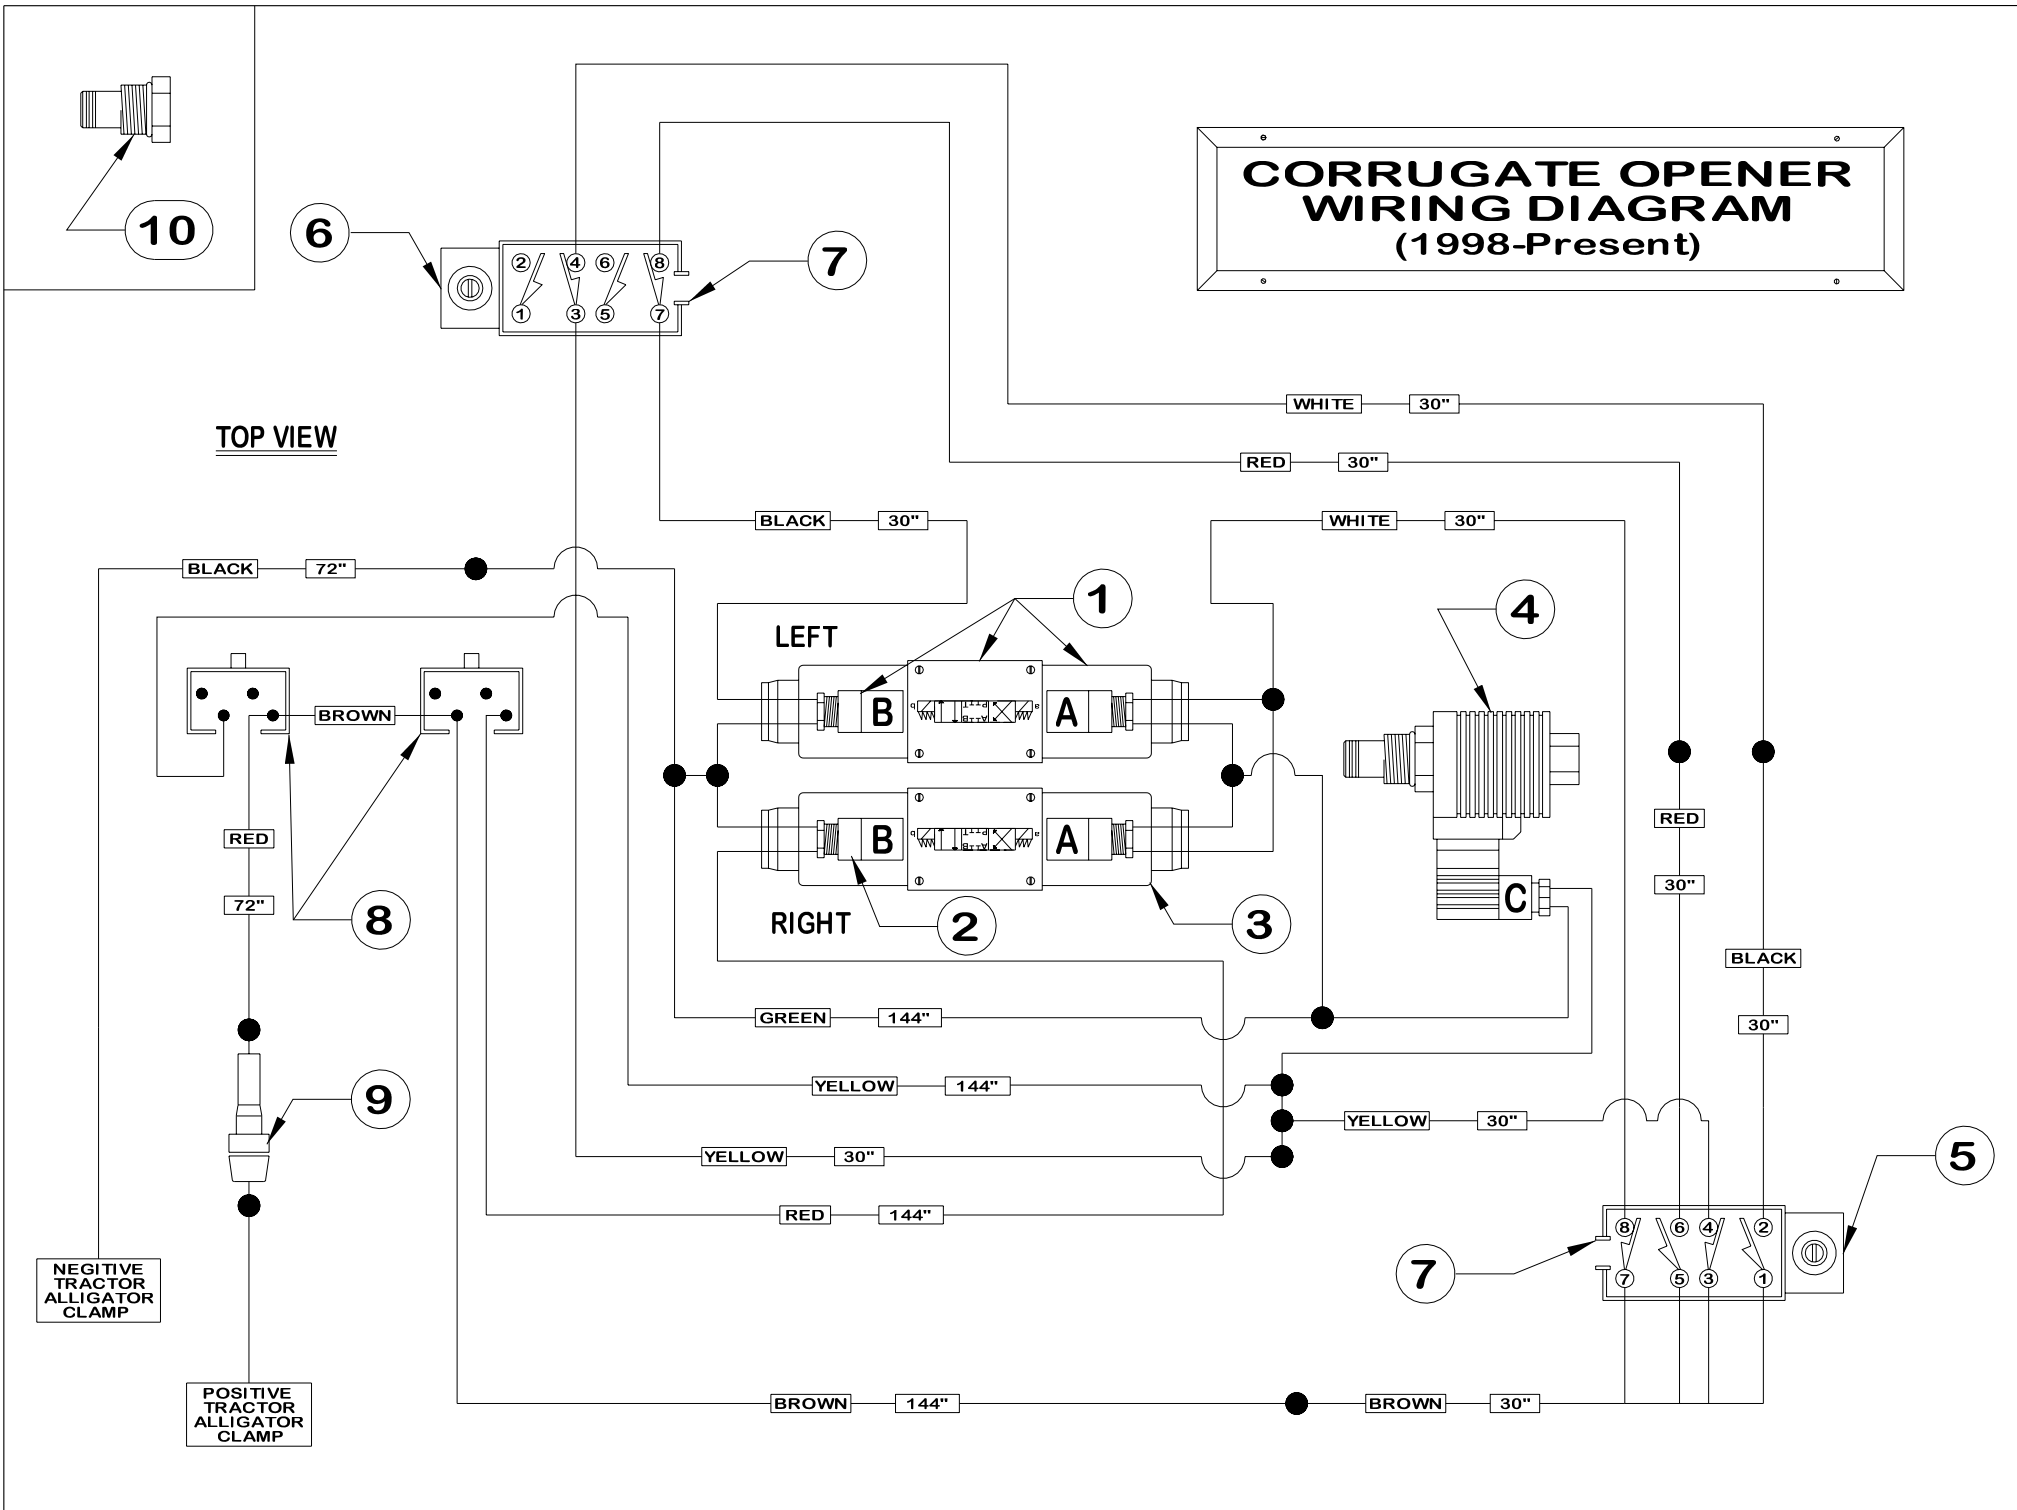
CORRUGATE OPENER
WIRING DIAGRAM
(1998-Present)

10

6

2 4 6 8
1 3 5 7

7

TOP VIEW

WHITE 30"

RED 30"

BLACK 30"

WHITE 30"

BLACK 72"

1

4

LEFT

B

A

BROWN

RED

72"

8

B

A

RIGHT

2

3

C

RED

30"

BLACK

30"

GREEN 144"

YELLOW 144"

YELLOW 30"

YELLOW 30"

9

RED 144"

5

8 6 4 2
7 5 3 1

7

NEGITIVE TRACTOR ALLIGATOR CLAMP

POSITIVE TRACTOR ALLIGATOR CLAMP

BROWN 144"

BROWN 30"